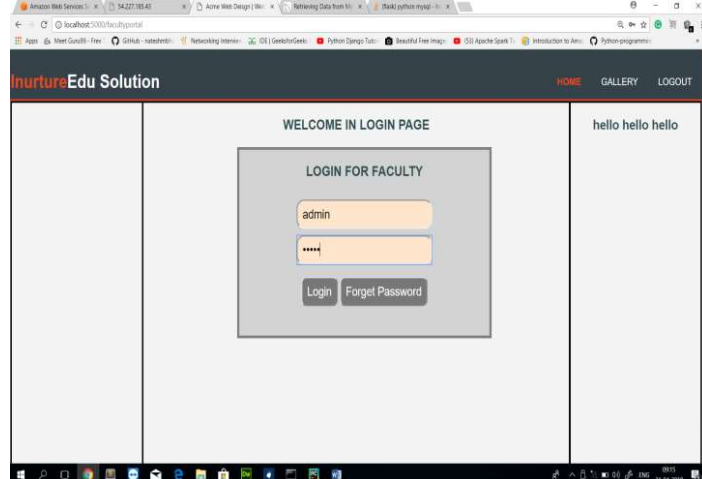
Amazon Web Services S | 54.227.183.43 | Acme Web Design | Wel | Retrieving Data from M | (flask) python mysql - In

localhost:5000/facultyportal

Apps | Meet Guru99 - Free | GitHub - nateshmb | Networking Intervi | IDE | GeeksforGeeks | Python Django Tuto | Beautiful Free Imag | (53) Apache Spark T | Introduction to Ama | Python-programmi

InurtureEdu Solution

HOME GALLERY LOGOUT

WELCOME IN LOGIN PAGE

hello hello hello

LOGIN FOR FACULTY

admin

•••••

Login Forget Password

ENG 09:15